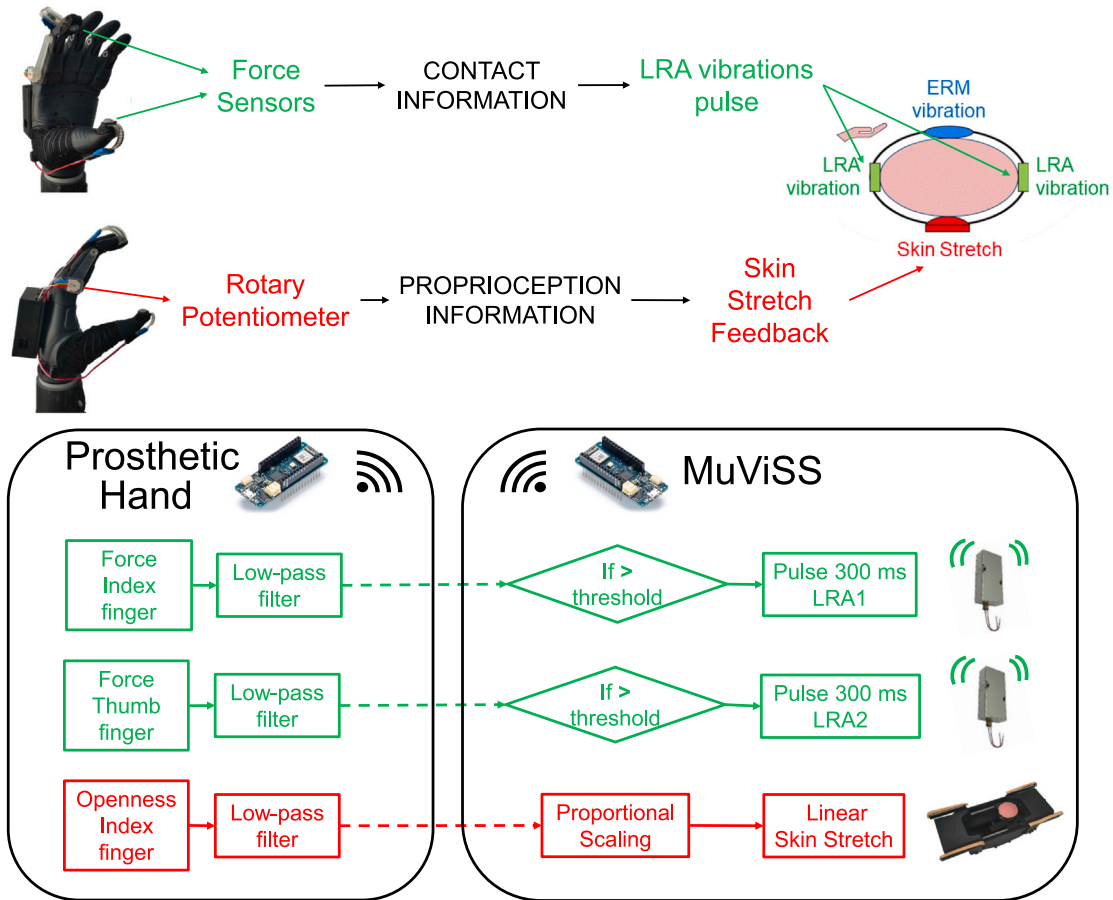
Force Sensors → CONTACT INFORMATION → LRA vibrations pulse

ERM vibration

LRA vibration

LRA vibration

Skin Stretch

Rotary Potentiometer → PROPRIOCEPTION INFORMATION → Skin Stretch Feedback

Prosthetic Hand

Force Index finger → Low-pass filter

Force Thumb finger → Low-pass filter

Openness Index finger → Low-pass filter

MuViSS

If > threshold → Pulse 300 ms LRA1

If > threshold → Pulse 300 ms LRA2

Proportional Scaling → Linear Skin Stretch